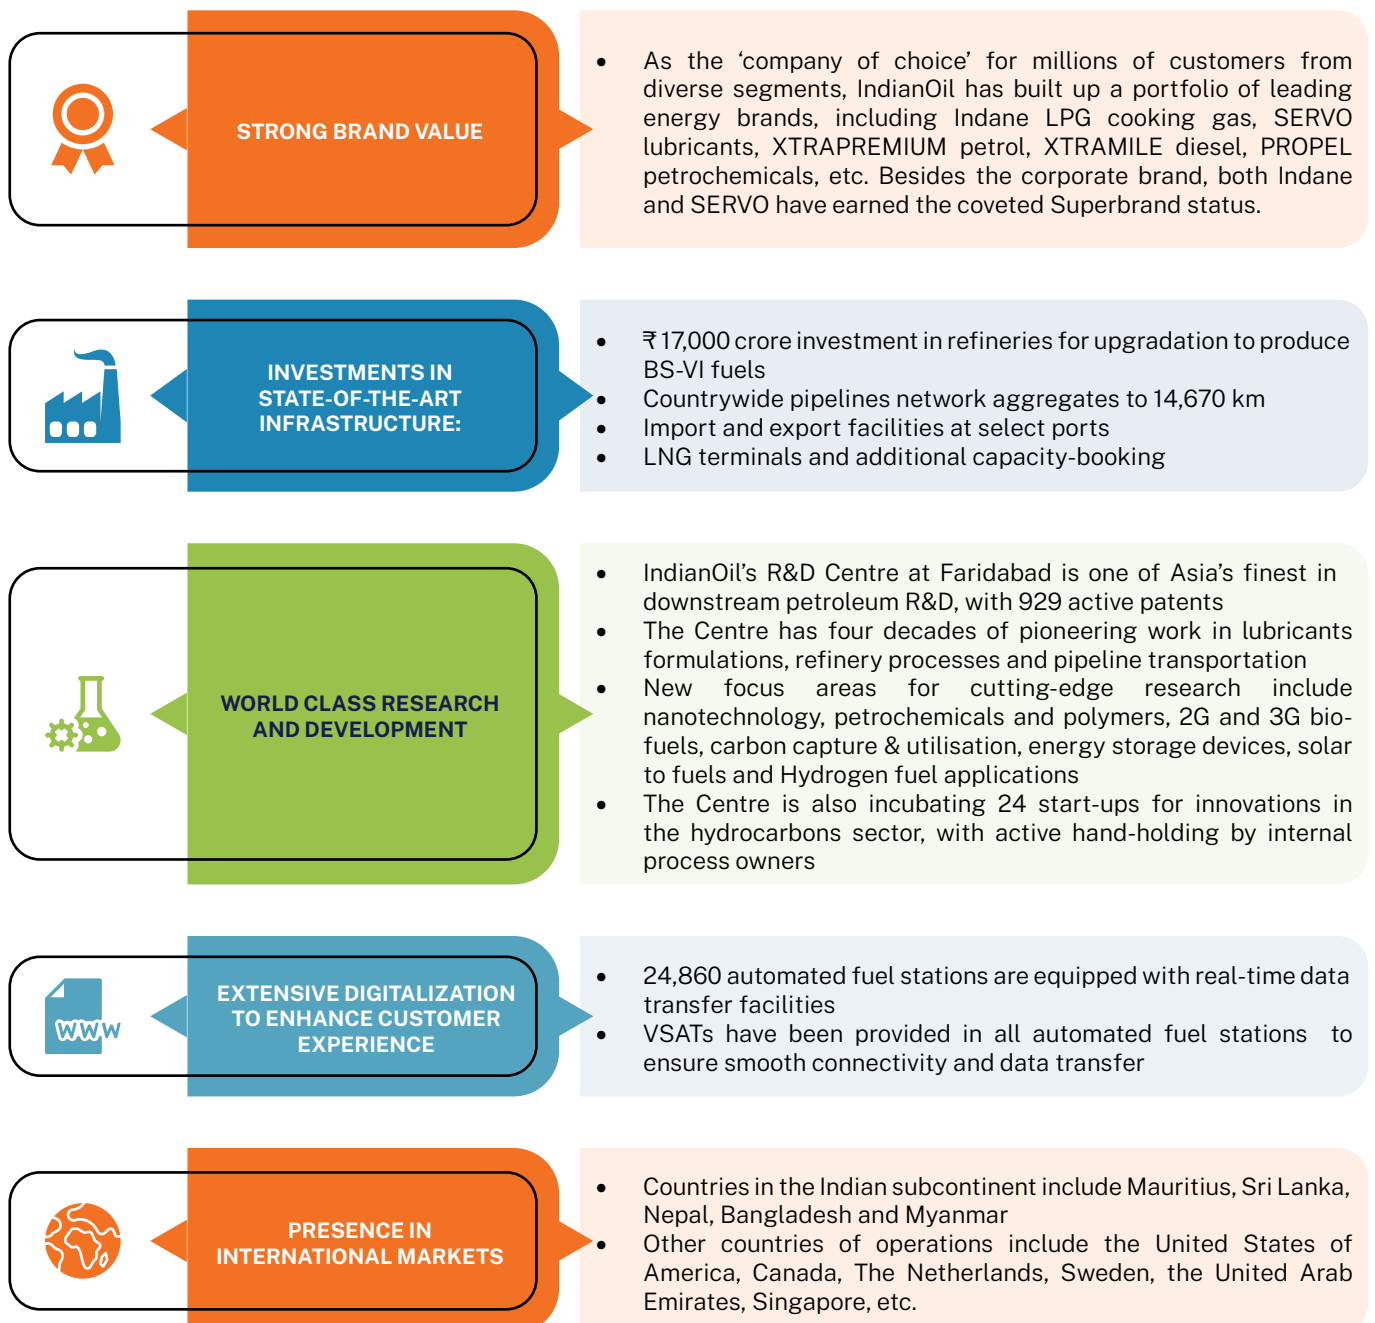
STRONG BRAND VALUE

- As the ‘company of choice’ for millions of customers from diverse segments, IndianOil has built up a portfolio of leading energy brands, including Indane LPG cooking gas, SERVO lubricants, XTRAPREMIUM petrol, XTRAMILE diesel, PROPEL petrochemicals, etc. Besides the corporate brand, both Indane and SERVO have earned the coveted Superbrand status.

INVESTMENTS IN STATE-OF-THE-ART INFRASTRUCTURE:

- ₹17,000 crore investment in refineries for upgradation to produce BS-VI fuels
- Countrywide pipelines network aggregates to 14,670 km
- Import and export facilities at select ports
- LNG terminals and additional capacity-booking

WORLD CLASS RESEARCH AND DEVELOPMENT

- IndianOil’s R&D Centre at Faridabad is one of Asia’s finest in downstream petroleum R&D, with 929 active patents
- The Centre has four decades of pioneering work in lubricants formulations, refinery processes and pipeline transportation
- New focus areas for cutting-edge research include nanotechnology, petrochemicals and polymers, 2G and 3G biofuels, carbon capture & utilisation, energy storage devices, solar to fuels and Hydrogen fuel applications
- The Centre is also incubating 24 start-ups for innovations in the hydrocarbons sector, with active hand-holding by internal process owners

WWW

EXTENSIVE DIGITALIZATION TO ENHANCE CUSTOMER EXPERIENCE

- 24,860 automated fuel stations are equipped with real-time data transfer facilities
- VSATs have been provided in all automated fuel stations to ensure smooth connectivity and data transfer

PRESENCE IN INTERNATIONAL MARKETS

- Countries in the Indian subcontinent include Mauritius, Sri Lanka, Nepal, Bangladesh and Myanmar
- Other countries of operations include the United States of America, Canada, The Netherlands, Sweden, the United Arab Emirates, Singapore, etc.